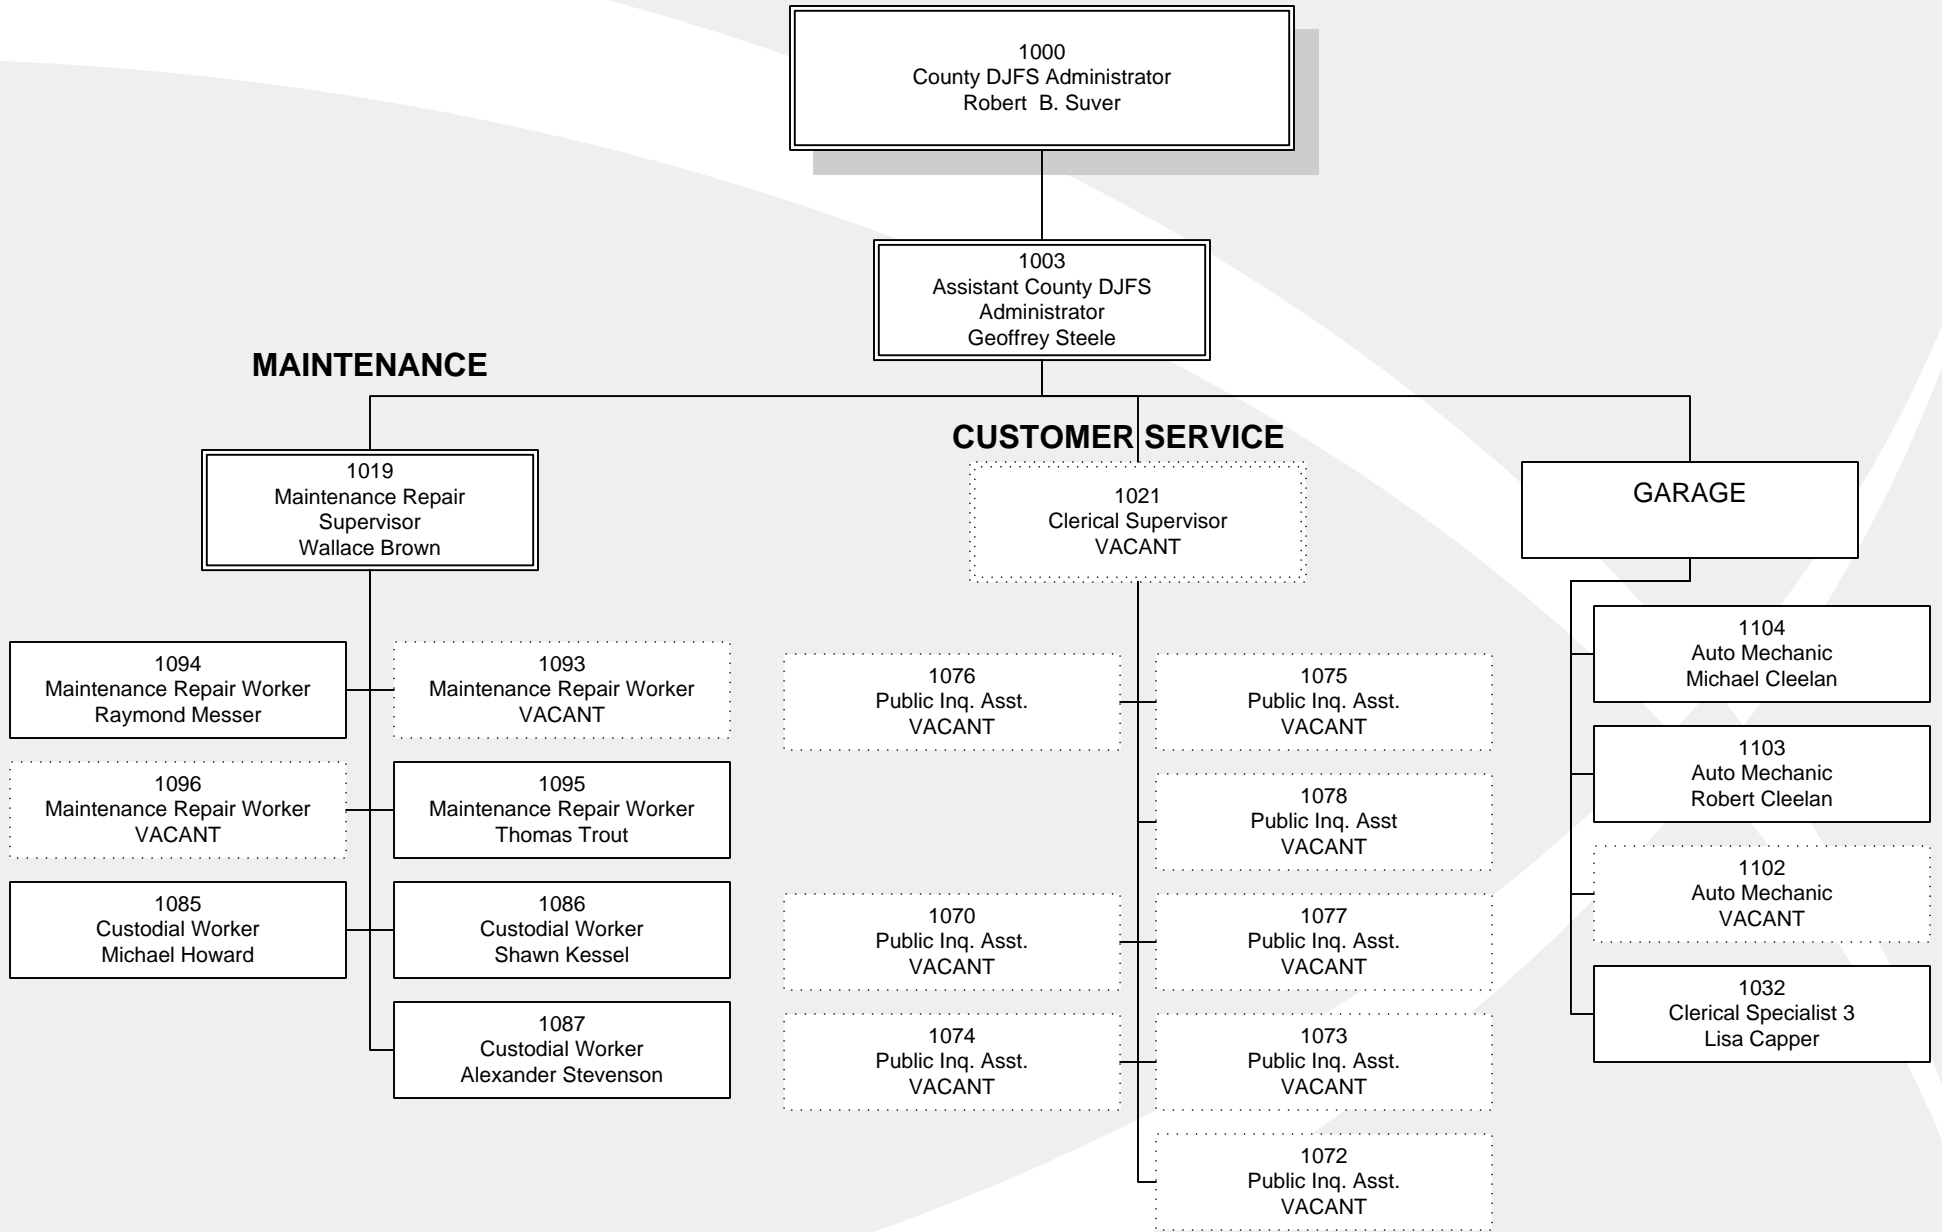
1000
County DJFS Administrator
Robert B. Suver

1003
Assistant County DJFS Administrator
Geoffrey Steele

MAINTENANCE

CUSTOMER SERVICE

GARAGE

1019
Maintenance Repair Supervisor
Wallace Brown

1094
Maintenance Repair Worker
Raymond Messer

1093
Maintenance Repair Worker
VACANT

1096
Maintenance Repair Worker
VACANT

1095
Maintenance Repair Worker
Thomas Trout

1085
Custodial Worker
Michael Howard

1086
Custodial Worker
Shawn Kessel

1087
Custodial Worker
Alexander Stevenson

1021
Clerical Supervisor
VACANT

1076
Public Inq. Asst.
VACANT

1075
Public Inq. Asst.
VACANT

1078
Public Inq. Asst
VACANT

1070
Public Inq. Asst.
VACANT

1077
Public Inq. Asst.
VACANT

1074
Public Inq. Asst.
VACANT

1073
Public Inq. Asst.
VACANT

1072
Public Inq. Asst.
VACANT

1104
Auto Mechanic
Michael Cleelan

1103
Auto Mechanic
Robert Cleelan

1102
Auto Mechanic
VACANT

1032
Clerical Specialist 3
Lisa Capper